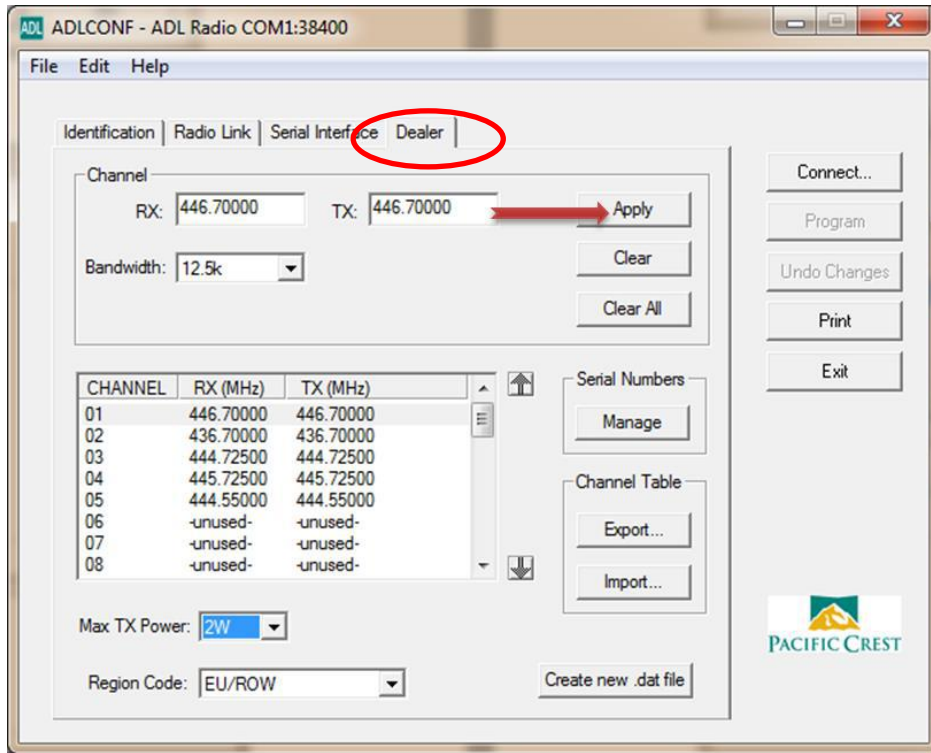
ADL ADLCONF - ADL Radio COM1:38400

File Edit Help

Identification | Radio Link | Serial Interface | Dealer

Channel

RX: 446.70000 TX: 446.70000

Apply

Bandwidth: 12.5k

Clear

Clear All

| CHANNEL | RX (MHz) | TX (MHz) |
|---|---|---|
| 01 | 446.70000 | 446.70000 |
| 02 | 436.70000 | 436.70000 |
| 03 | 444.72500 | 444.72500 |
| 04 | 445.72500 | 445.72500 |
| 05 | 444.55000 | 444.55000 |
| 06 | -unused- | -unused- |
| 07 | -unused- | -unused- |
| 08 | -unused- | -unused- |

Serial Numbers

Manage

Channel Table

Export...

Import...

Max TX Power: 2W

Region Code: EU/ROW

Create new .dat file

Connect...

Program

Undo Changes

Print

Exit

PACIFIC CREST